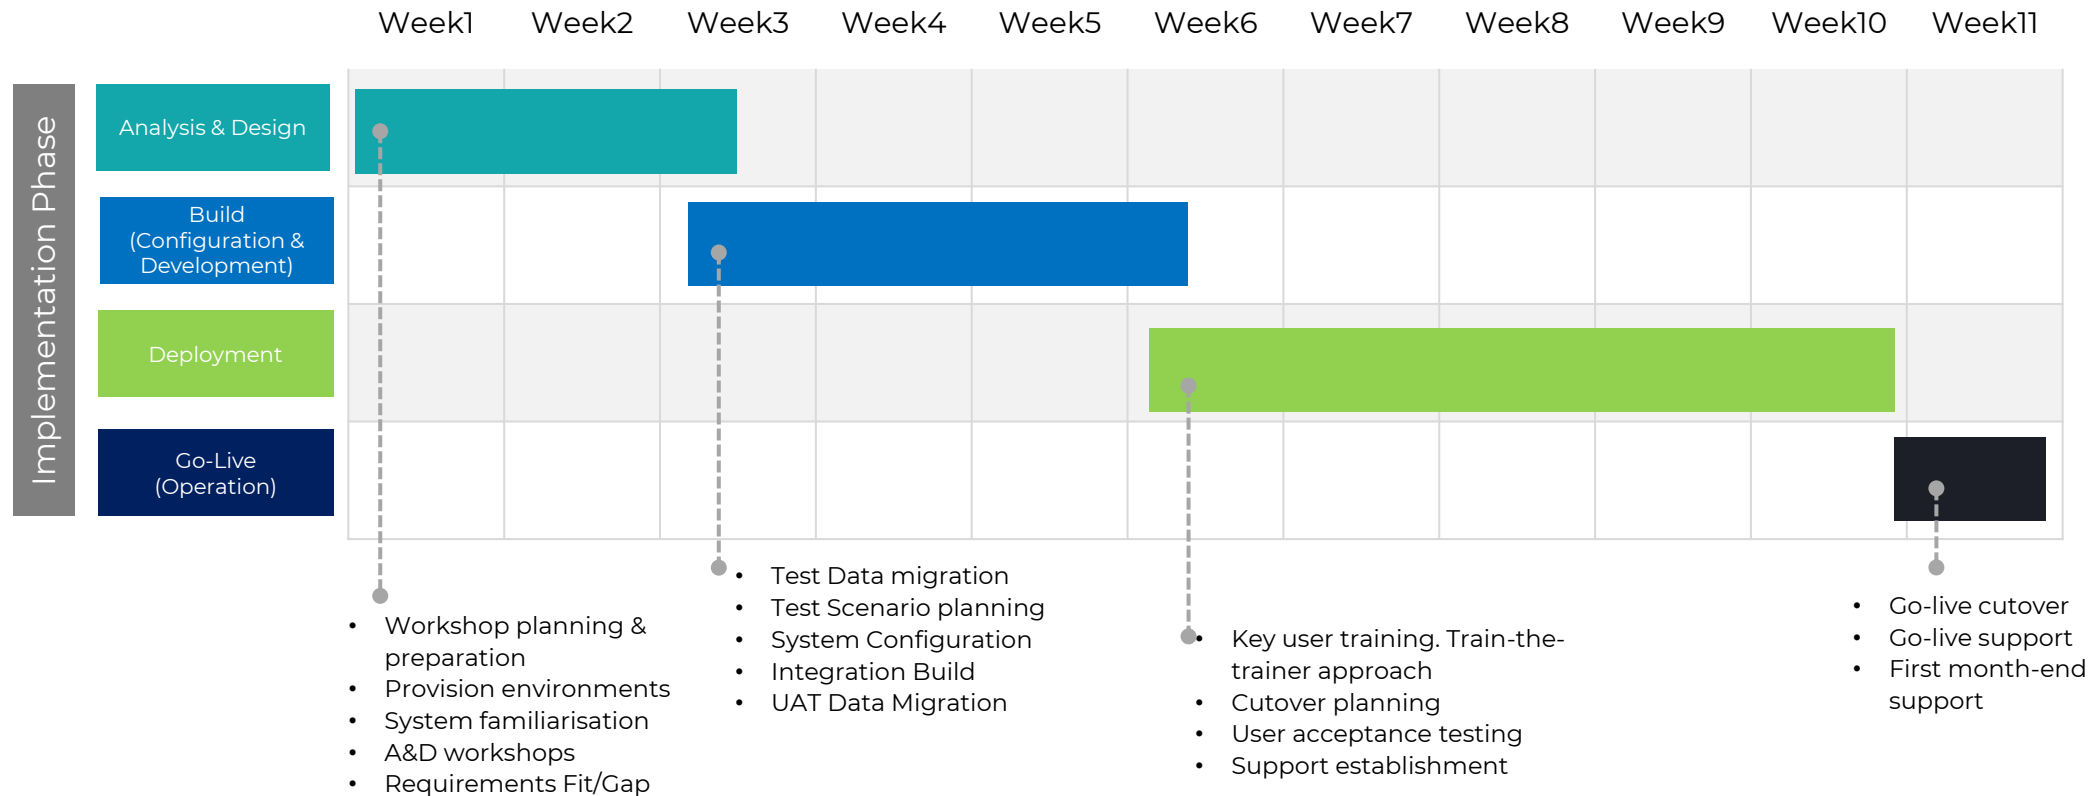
Week1 Week2 Week3 Week4 Week5 Week6 Week7 Week8 Week9 Week10 Week11

Implementation Phase

Analysis & Design

Build (Configuration & Development)

Deployment

Go-Live (Operation)

- Workshop planning & preparation
- Provision environments
- System familiarisation
- A&D workshops
- Requirements Fit/Gap

- Test Data migration
- Test Scenario planning
- System Configuration
- Integration Build
- UAT Data Migration

- Key user training. Train-the-trainer approach
- Cutover planning
- User acceptance testing
- Support establishment

- Go-live cutover
- Go-live support
- First month-end support